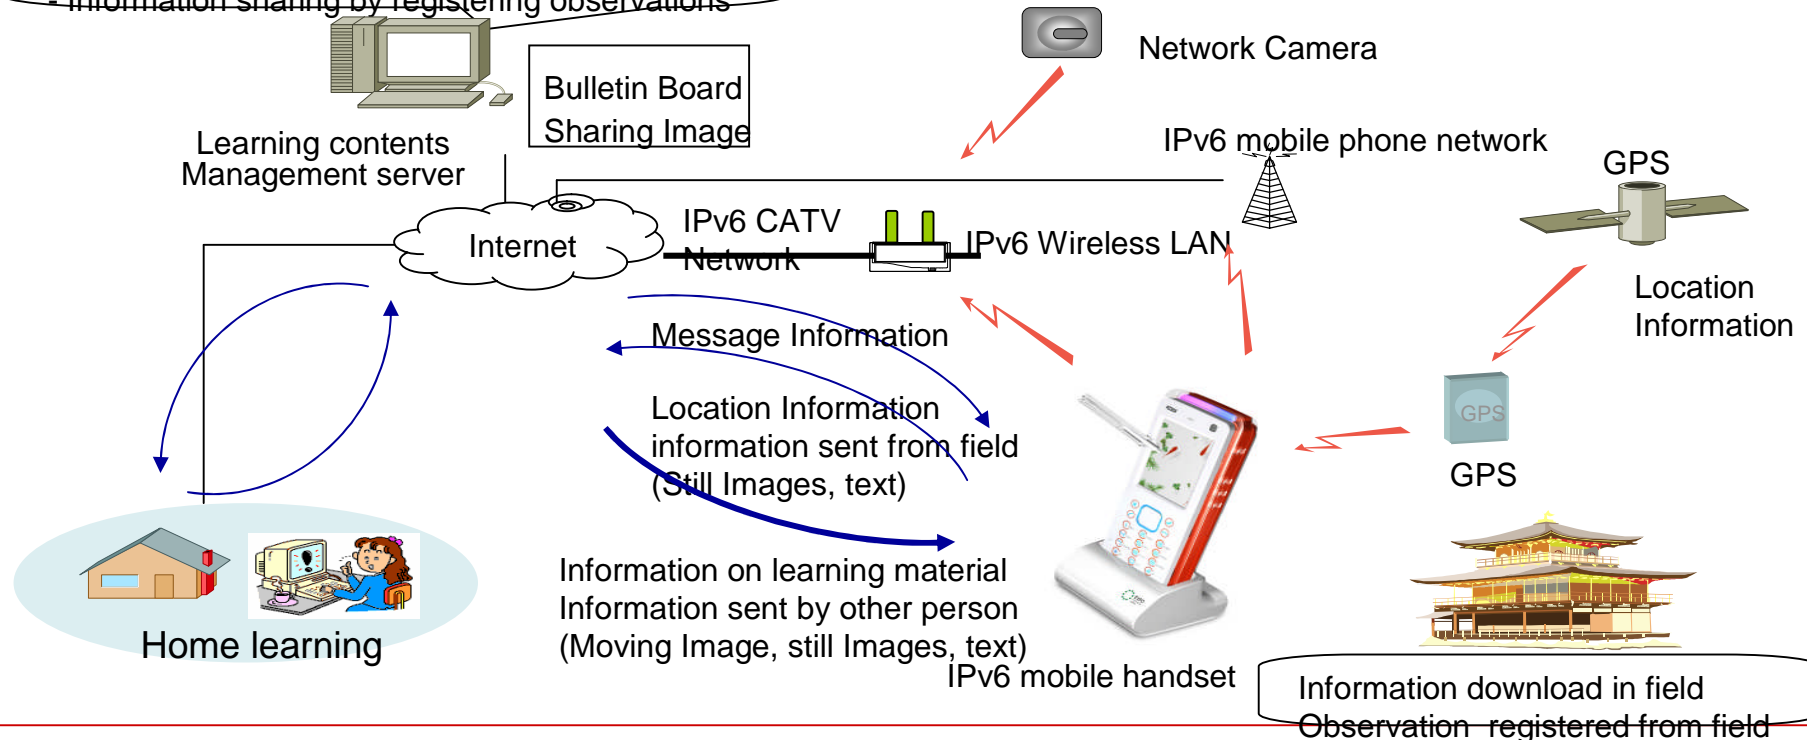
- Information sharing by registering observations

Network Camera

Bulletin Board
Sharing Image

Learning contents
Management server

IPv6 mobile phone network

GPS

Internet

IPv6 CATV
Network

IPv6 Wireless LAN

Location
Information

Message Information

Location Information
information sent from field
(Still Images, text)

GPS

GPS

Information on learning material
Information sent by other person
(Moving Image, still Images, text)

Home learning

IPv6 mobile handset

Information download in field
Observation registered from field